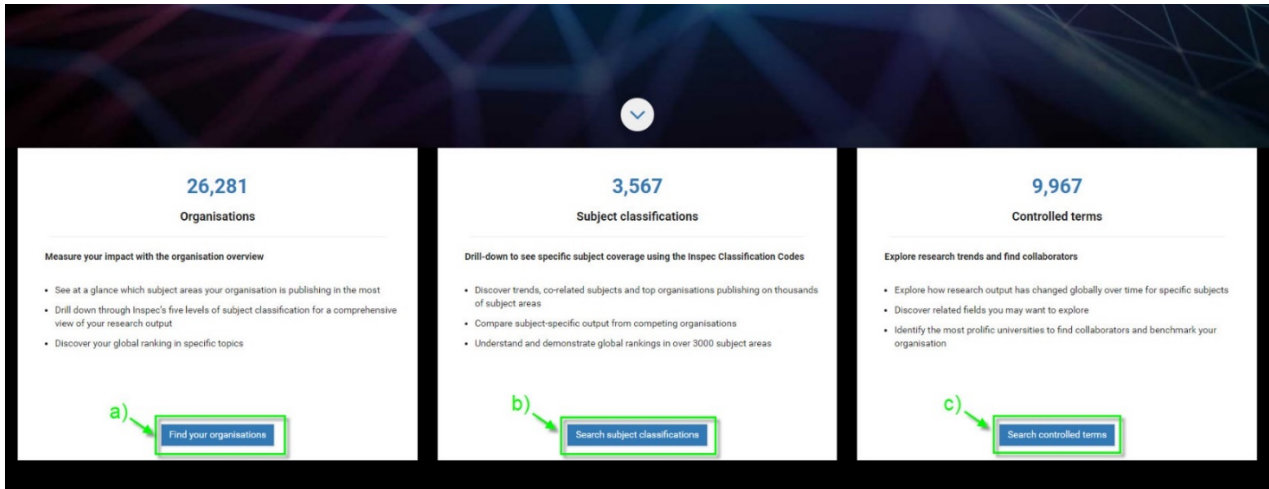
26,281

Organisations

Measure your impact with the organisation overview

- See at a glance which subject areas your organisation is publishing in the most
- Drill down through Inspec's five levels of subject classification for a comprehensive view of your research output
- Discover your global ranking in specific topics

a)

Find your organisations

3,567

Subject classifications

Drill-down to see specific subject coverage using the Inspec Classification Codes

- Discover trends, co-related subjects and top organisations publishing on thousands of subject areas
- Compare subject-specific output from competing organisations
- Understand and demonstrate global rankings in over 3000 subject areas

b)

Search subject classifications

9,967

Controlled terms

Explore research trends and find collaborators

- Explore how research output has changed globally over time for specific subjects
- Discover related fields you may want to explore
- Identify the most prolific universities to find collaborators and benchmark your organisation

c)

Search controlled terms